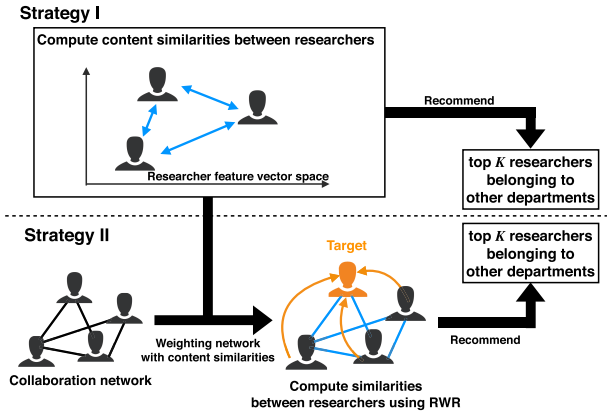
Strategy I

Compute content similarities between researchers

Researcher feature vector space

Recommend

top $K$ researchers belonging to other departments

Strategy II

top $K$ researchers belonging to other departments

Target

Weighting network with content similarities

Recommend

Collaboration network

Compute similarities between researchers using RWR